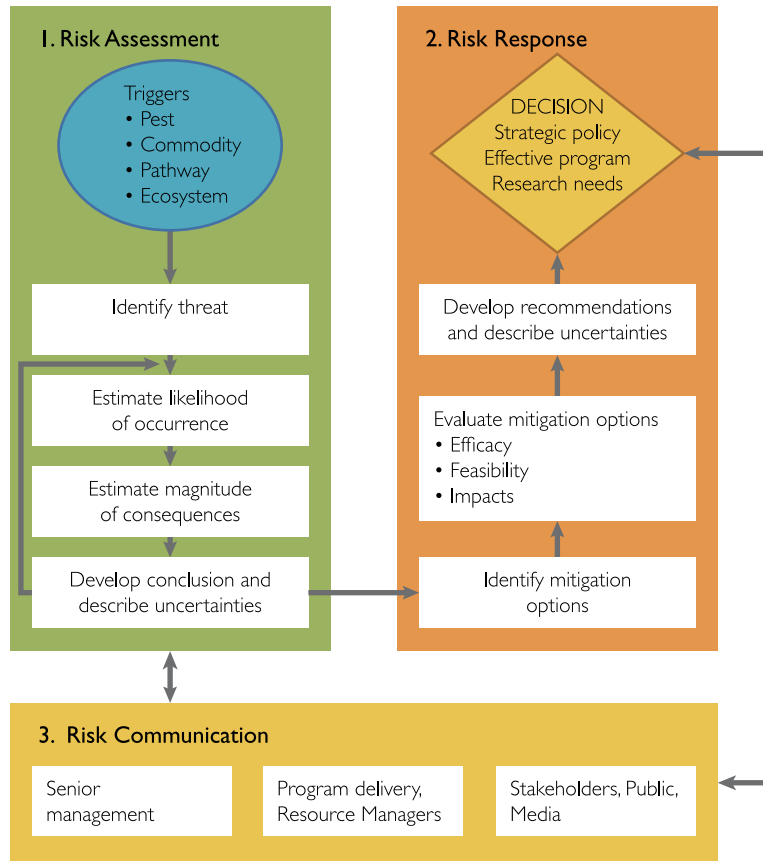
1. Risk Assessment

Triggers
• Pest
• Commodity
• Pathway
• Ecosystem

Identify threat

Estimate likelihood of occurrence

Estimate magnitude of consequences

Develop conclusion and describe uncertainties

2. Risk Response

DECISION
Strategic policy
Effective program
Research needs

Develop recommendations and describe uncertainties

Evaluate mitigation options
• Efficacy
• Feasibility
• Impacts

Identify mitigation options

3. Risk Communication

Senior management

Program delivery, Resource Managers

Stakeholders, Public, Media